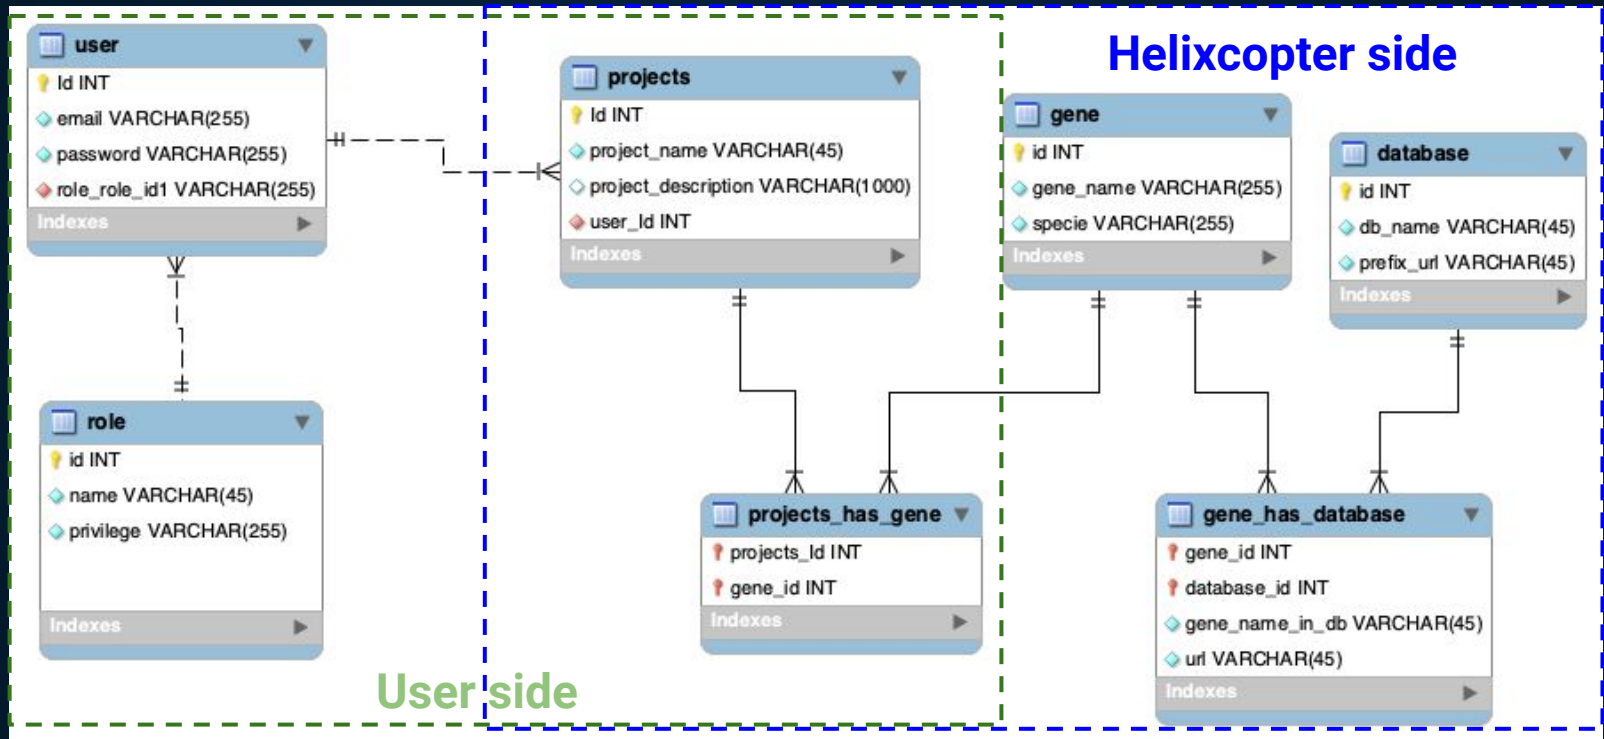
user
Id INT
email VARCHAR(255)
password VARCHAR(255)
role_role_id1 VARCHAR(255)
Indexes

role
id INT
name VARCHAR(45)
privilege VARCHAR(255)
Indexes

projects
Id INT
project_name VARCHAR(45)
project_description VARCHAR(1000)
user_Id INT
Indexes

Helixcopter side

gene
id INT
gene_name VARCHAR(255)
specie VARCHAR(255)
Indexes

database
id INT
db_name VARCHAR(45)
prefix_url VARCHAR(45)
Indexes

projects_has_gene
projects_Id INT
gene_id INT
Indexes

gene_has_database
gene_id INT
database_id INT
gene_name_in_db VARCHAR(45)
url VARCHAR(45)
Indexes

User side